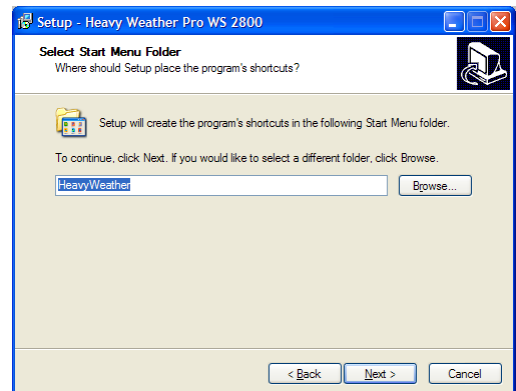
Setup - Heavy Weather Pro WS 2800

Select Start Menu Folder
Where should Setup place the program's shortcuts?

Setup will create the program's shortcuts in the following Start Menu folder.

To continue, click Next. If you would like to select a different folder, click Browse.

HeavyWeather

Browse...

< Back

Next >

Cancel